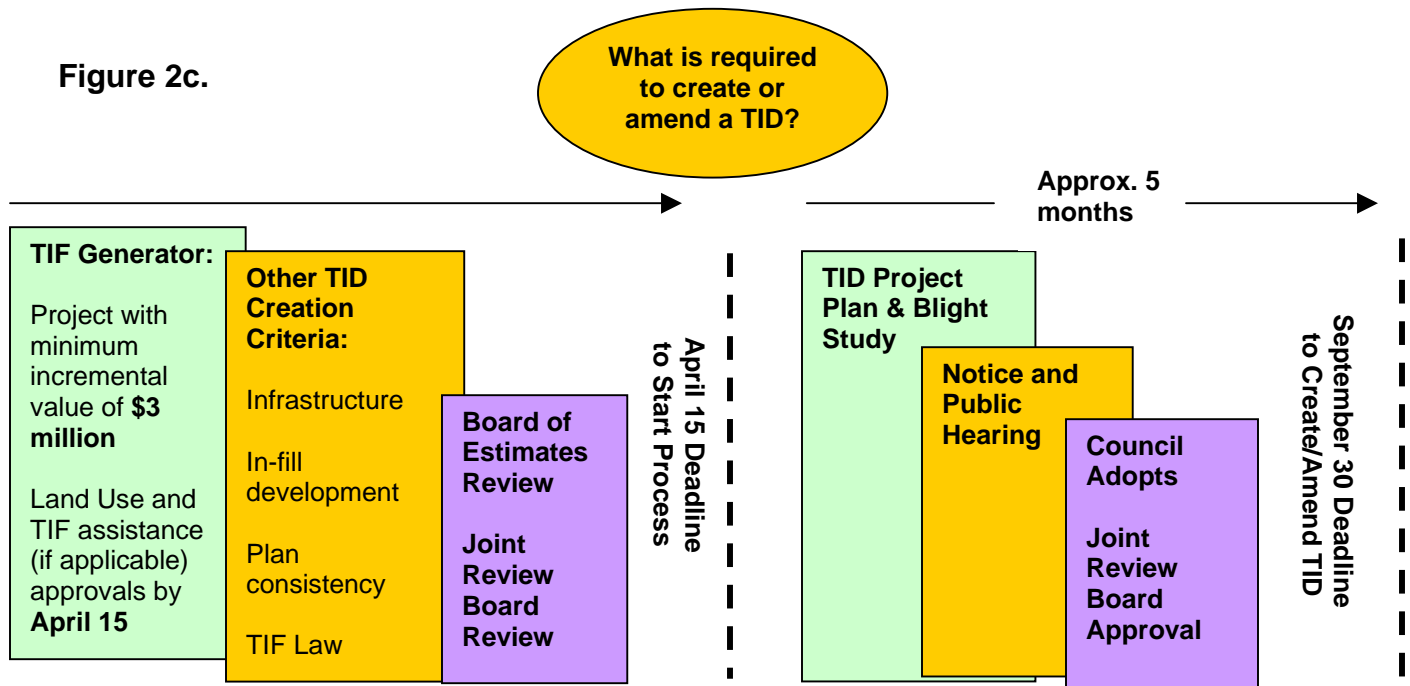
Figure 2c.

What is required to create or amend a TID?

Approx. 5 months

TIF Generator:

Project with minimum incremental value of **$3 million**

Land Use and TIF assistance (if applicable) approvals by **April 15**

Other TID Creation Criteria:

Infrastructure

In-fill development

Plan consistency

TIF Law

Board of Estimates Review

Joint Review Board Review

April 15 Deadline to Start Process

TID Project Plan & Blight Study

Notice and Public Hearing

Council Adopts

Joint Review Board Approval

September 30 Deadline to Create/Amend TID